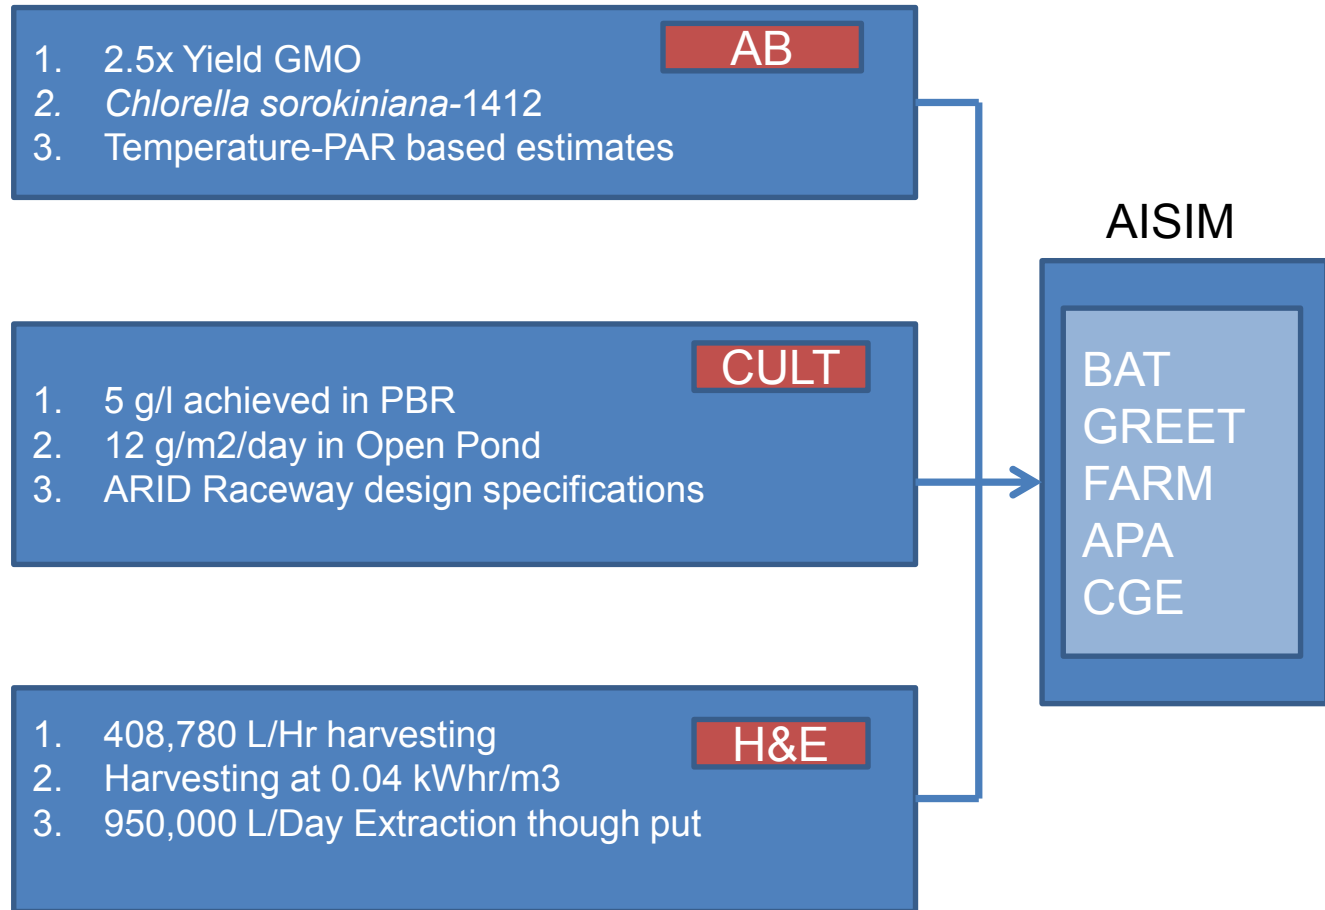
AB

1. 2.5x Yield GMO
2. *Chlorella sorokiniana*-1412
3. Temperature-PAR based estimates

CULT

1. 5 g/l achieved in PBR
2. 12 g/m2/day in Open Pond
3. ARID Raceway design specifications

H&E

1. 408,780 L/Hr harvesting
2. Harvesting at 0.04 kWhr/m3
3. 950,000 L/Day Extraction though put

AISIM

BAT
GREET
FARM
APA
CGE